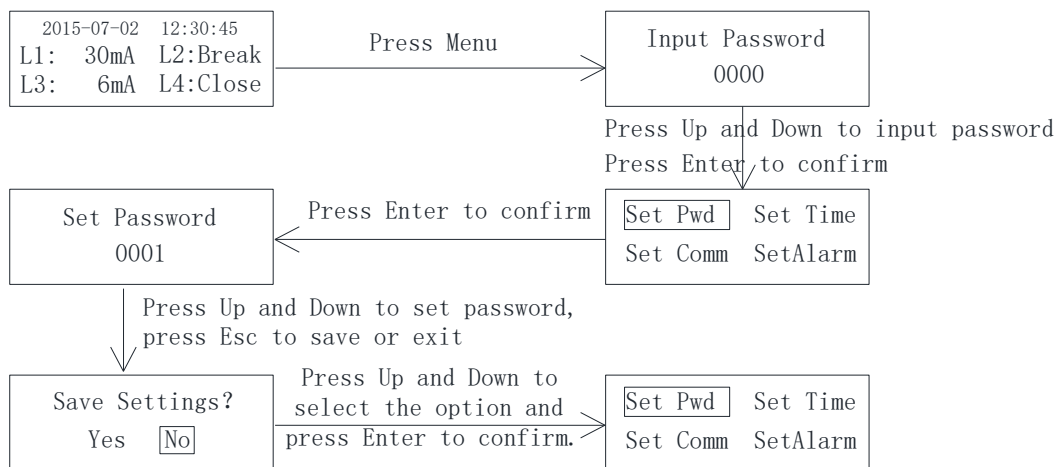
2015-07-02 12:30:45
L1: 30mA L2:Break
L3: 6mA L4:Close

Press Menu

Input Password
0000

Press Up and Down to input password
Press Enter to confirm

Set Password
0001

Press Enter to confirm

Set Pwd Set Time
Set Comm SetAlarm

Press Up and Down to set password, press Esc to save or exit

Save Settings?
Yes No

Press Up and Down to select the option and press Enter to confirm.

Set Pwd Set Time
Set Comm SetAlarm